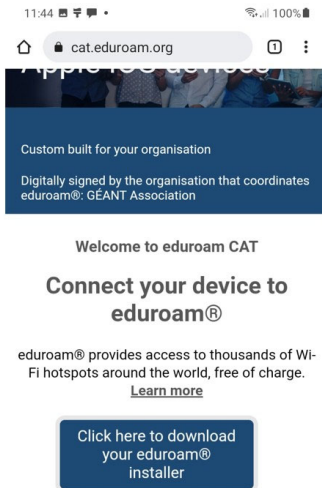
11:44

100%

cat.eduroam.org

1

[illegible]

Custom built for your organisation

Digitally signed by the organisation that coordinates eduroam®: GÉANT Association

Welcome to eduroam CAT

Connect your device to eduroam®

eduroam® provides access to thousands of Wi-Fi hotspots around the world, free of charge. Learn more

Click here to download your eduroam® installer